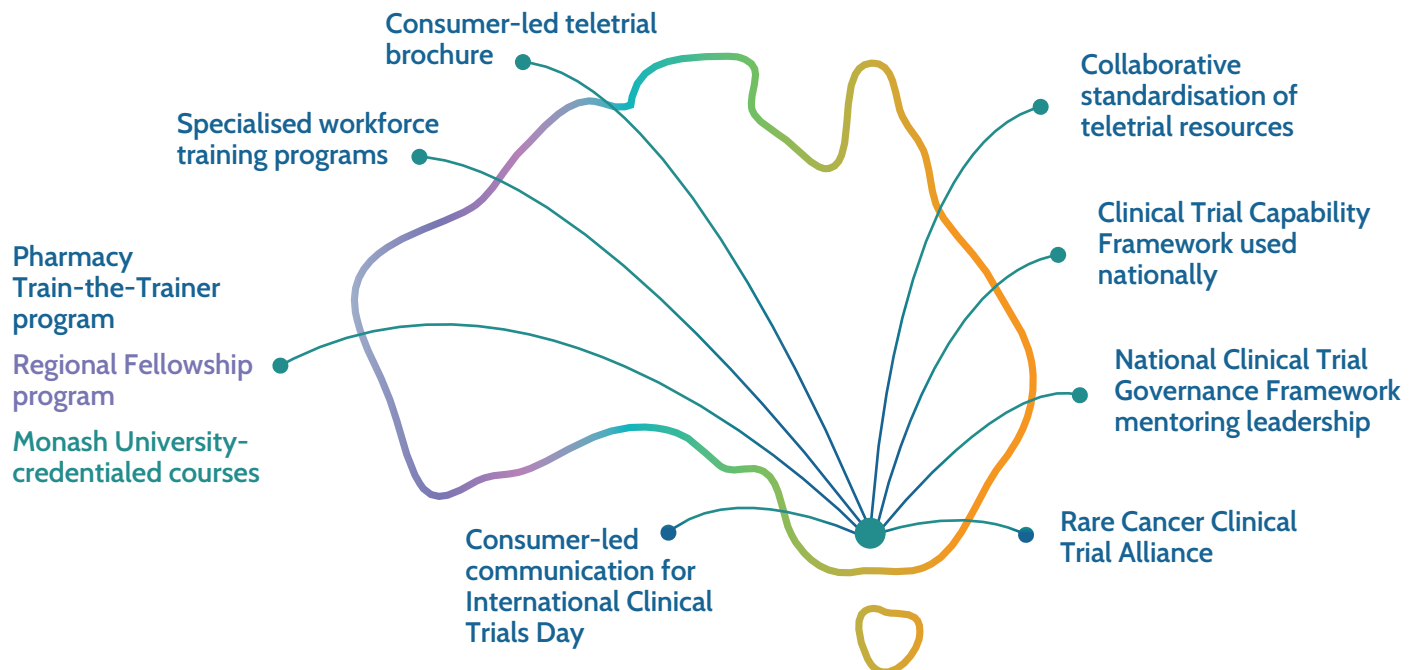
Consumer-led teletrial brochure

Collaborative standardisation of teletrial resources

Specialised workforce training programs

Clinical Trial Capability Framework used nationally

Pharmacy Train-the-Trainer program

Regional Fellowship program

Monash University-credentialed courses

National Clinical Trial Governance Framework mentoring leadership

Consumer-led communication for International Clinical Trials Day

Rare Cancer Clinical Trial Alliance